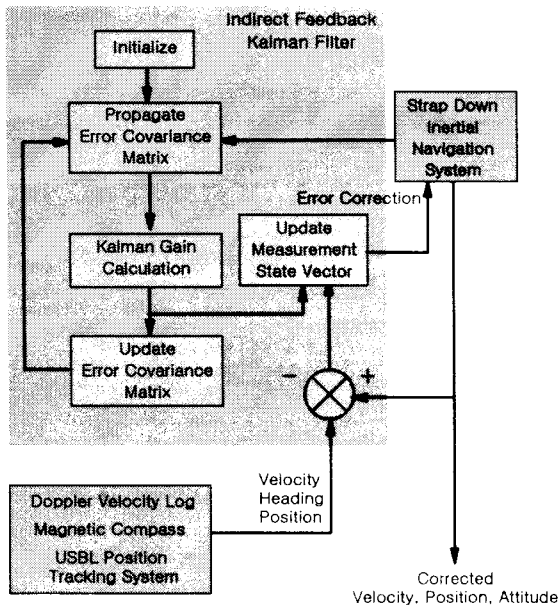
Indirect Feedback Kalman Filter

Initialize

Propagate Error Covariance Matrix

Strap Down Inertial Navigation System

Error Correction

Update Measurement State Vector

Kalman Gain Calculation

Update Error Covariance Matrix

-

+

Velocity Heading Position

Doppler Velocity Log
Magnetic Compass
USBL Position Tracking System

Corrected Velocity, Position, Attitude